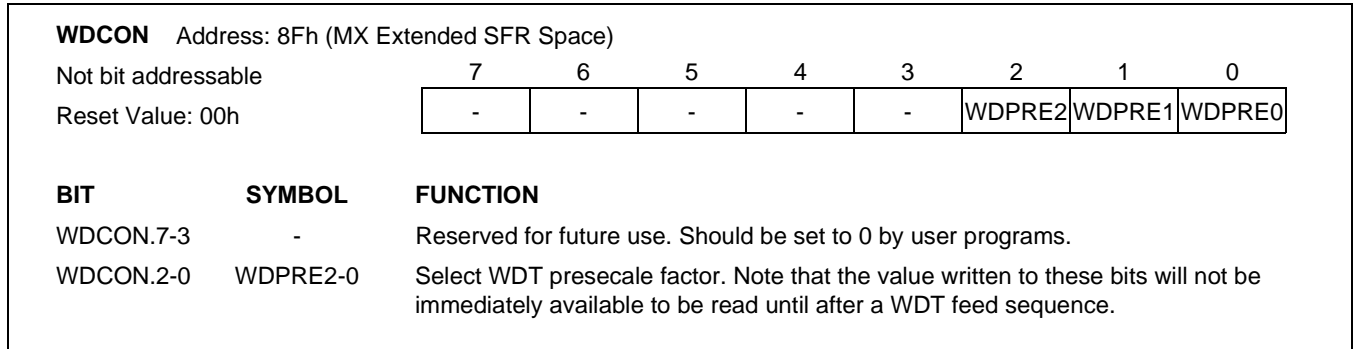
**WDCON** Address: 8Fh (MX Extended SFR Space)

Not bit addressable

Reset Value: 00h

| 7 | 6 | 5 | 4 | 3 | 2 | 1 | 0 |
|---|---|---|---|---|---|---|---|
| - | - | - | - | - | WDPRE2 | WDPRE1 | WDPRE0 |

| BIT | SYMBOL | FUNCTION |
|---|---|---|
| WDCON.7-3 | - | Reserved for future use. Should be set to 0 by user programs. |
| WDCON.2-0 | WDPRE2-0 | Select WDT presecale factor. Note that the value written to these bits will not be immediately available to be read until after a WDT feed sequence. |